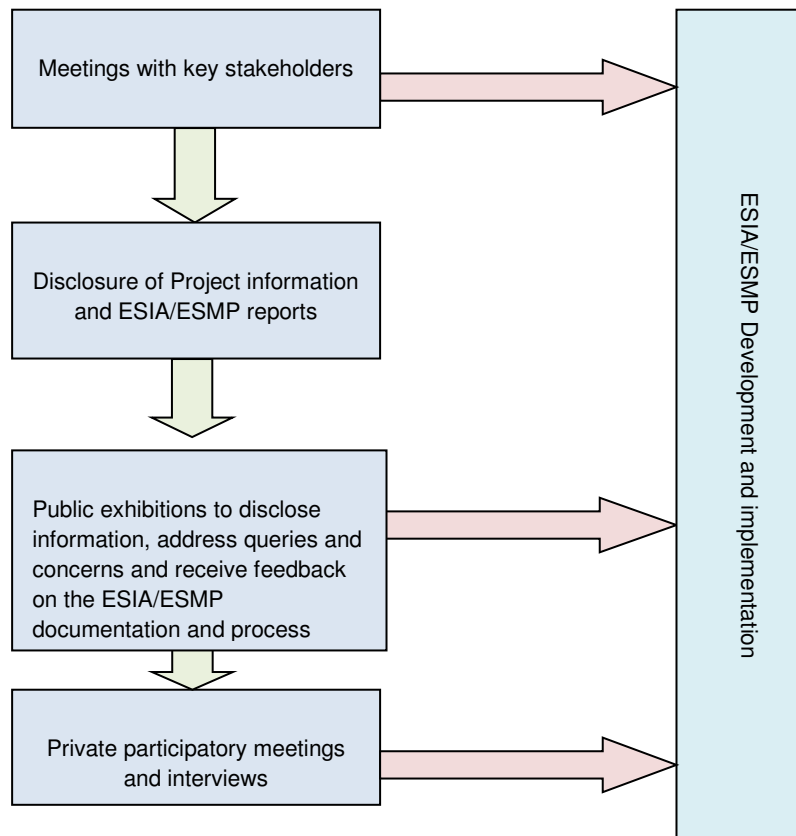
Meetings with key stakeholders

Disclosure of Project information and ESIA/ESMP reports

Public exhibitions to disclose information, address queries and concerns and receive feedback on the ESIA/ESMP documentation and process

Private participatory meetings and interviews

ESIA/ESMP Development and implementation